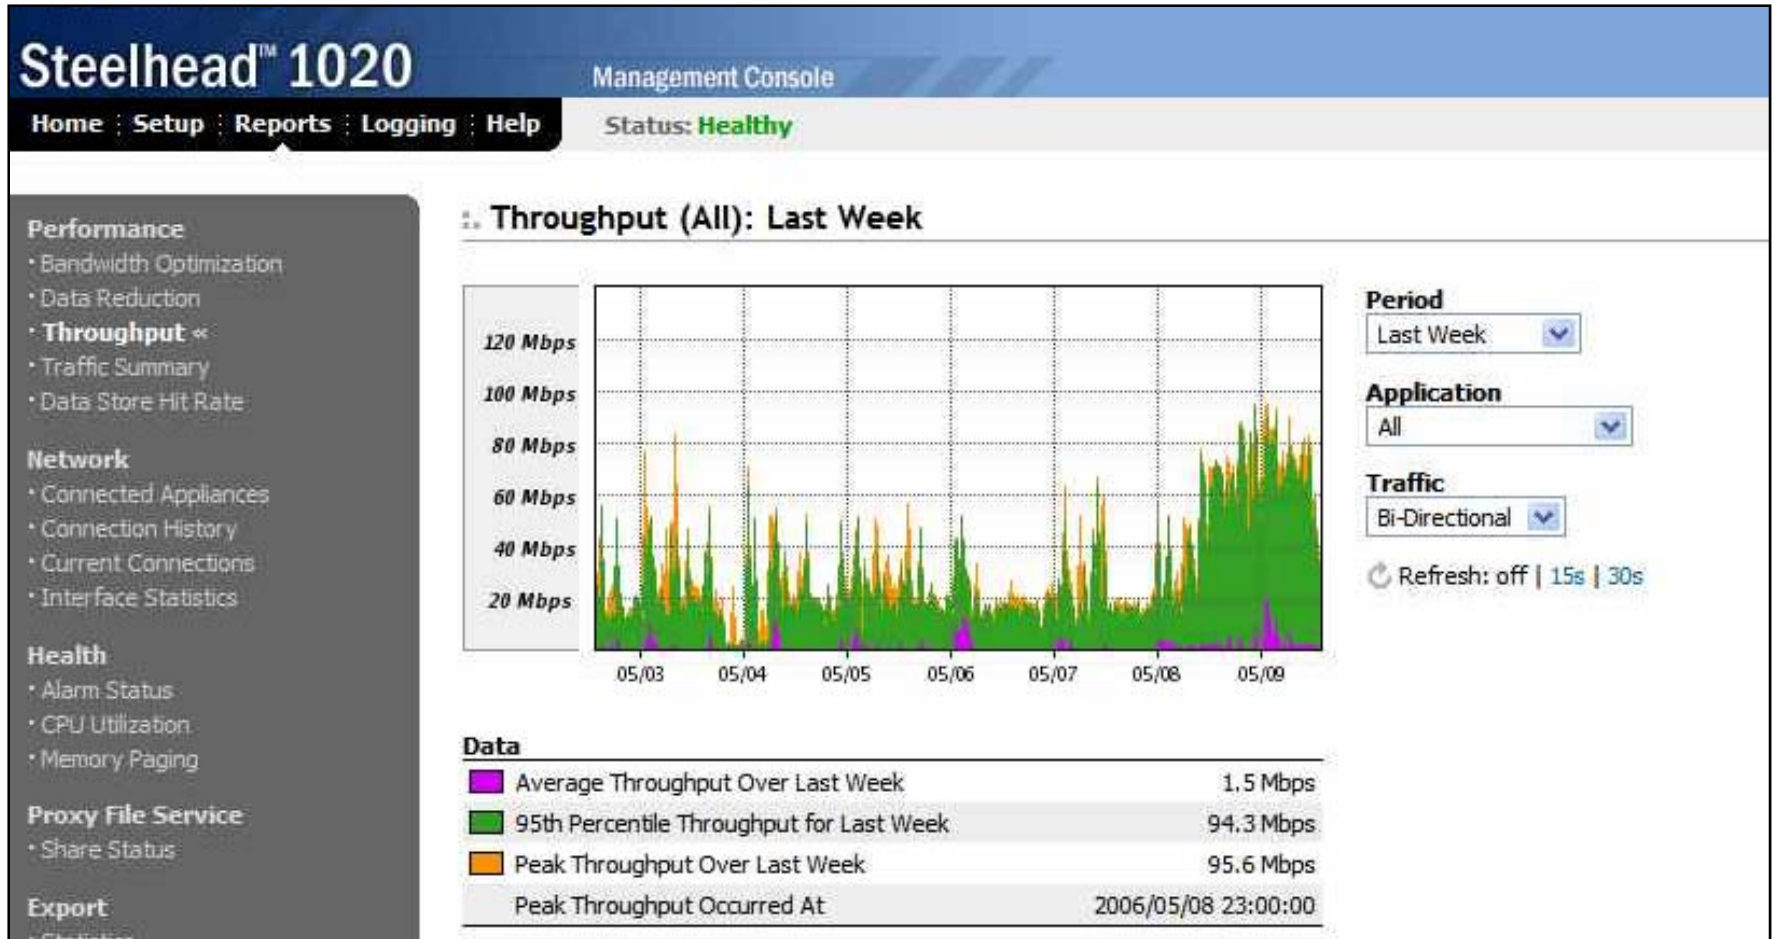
Steelhead™ 1020 Management Console

Home | Setup | Reports | Logging | Help

Status: Healthy

Performance
· Bandwidth Optimization
· Data Reduction
· Throughput «
· Traffic Summary
· Data Store Hit Rate

Network
· Connected Appliances
· Connection History
· Current Connections
· Interface Statistics

Health
· Alarm Status
· CPU Utilization
· Memory Paging

Proxy File Service
· Share Status

Export
· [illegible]

Throughput (All): Last Week

120 Mbps
100 Mbps
80 Mbps
60 Mbps
40 Mbps
20 Mbps

05/03 05/04 05/05 05/06 05/07 05/08 05/09

Period
Last Week

Application
All

Traffic
Bi-Directional

Refresh: off | 15s | 30s

Data

| | |
|---|---|
| Average Throughput Over Last Week | 1.5 Mbps |
| 95th Percentile Throughput for Last Week | 94.3 Mbps |
| Peak Throughput Over Last Week | 95.6 Mbps |
| Peak Throughput Occurred At | 2006/05/08 23:00:00 |